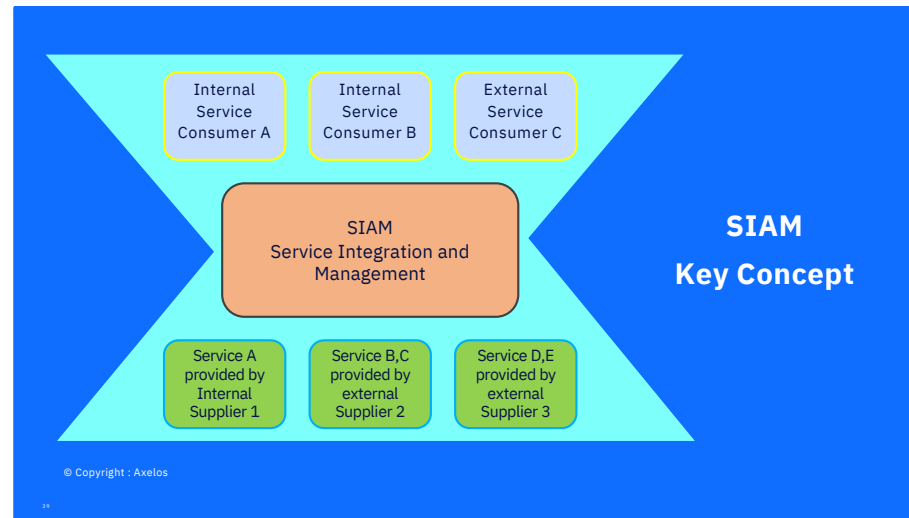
Internal Service Consumer A

Internal Service Consumer B

External Service Consumer C

SIAM
Service Integration and Management

Service A provided by Internal Supplier 1

Service B,C provided by external Supplier 2

Service D,E provided by external Supplier 3

SIAM
Key Concept

© Copyright : Axelos

29